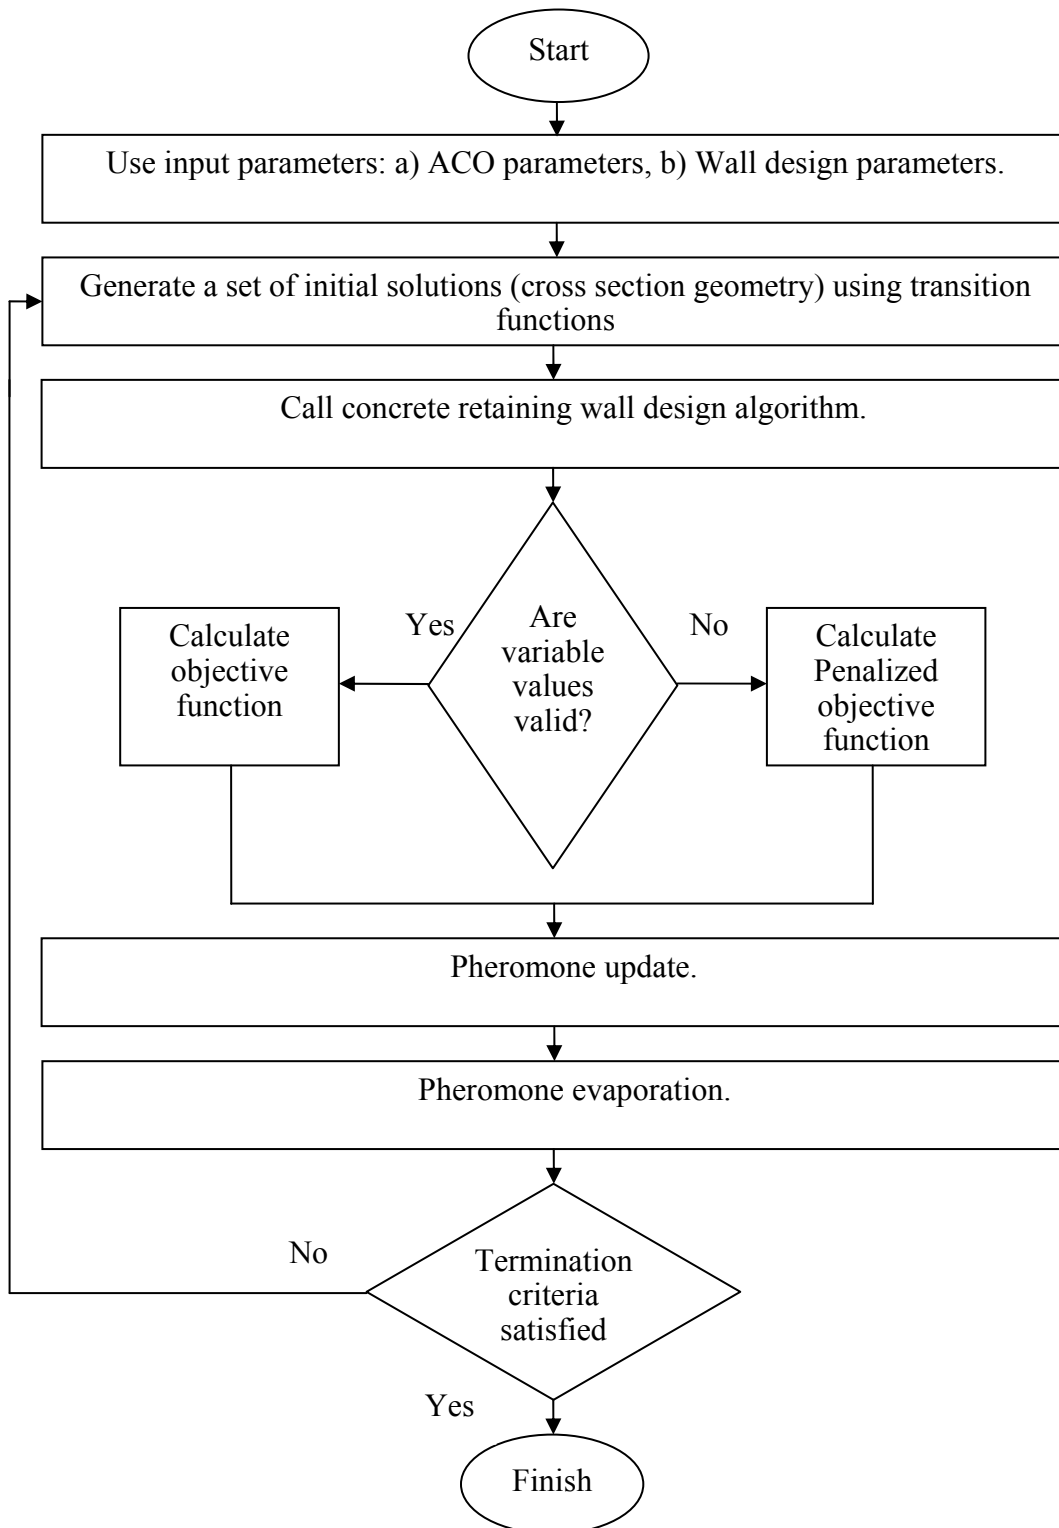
Start

Use input parameters: a) ACO parameters, b) Wall design parameters.

Generate a set of initial solutions (cross section geometry) using transition functions

Call concrete retaining wall design algorithm.

Are variable values valid?

Yes

No

Calculate objective function

Calculate Penalized objective function

Pheromone update.

Pheromone evaporation.

No

Termination criteria satisfied

Yes

Finish